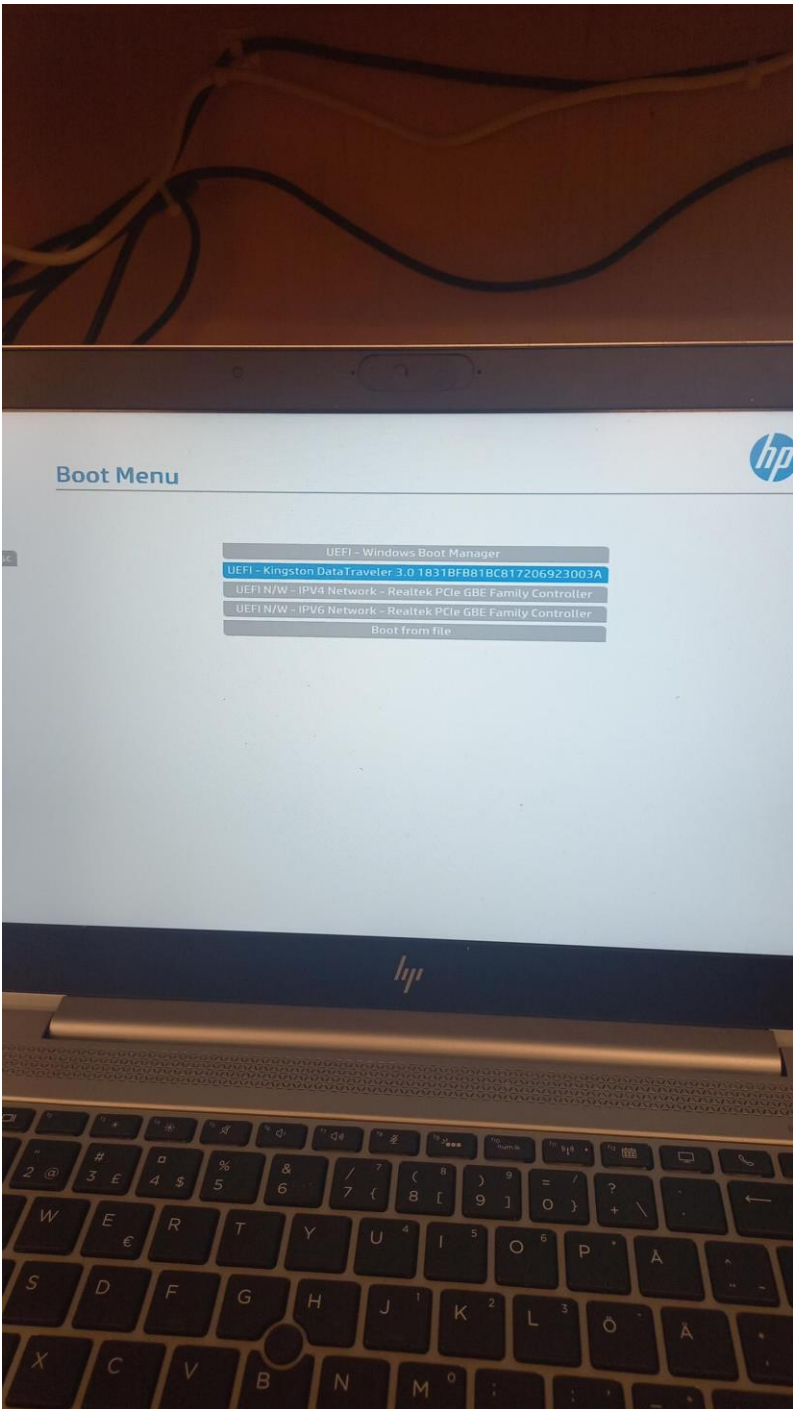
Boot Menu

sc

UEFI - Windows Boot Manager
UEFI - Kingston DataTraveler 3.0 1831BF881BC817206923003A
UEFI N/W - IPV4 Network - Realtek PCIe GBE Family Controller
UEFI N/W - IPV6 Network - Realtek PCIe GBE Family Controller
Boot from file

hp